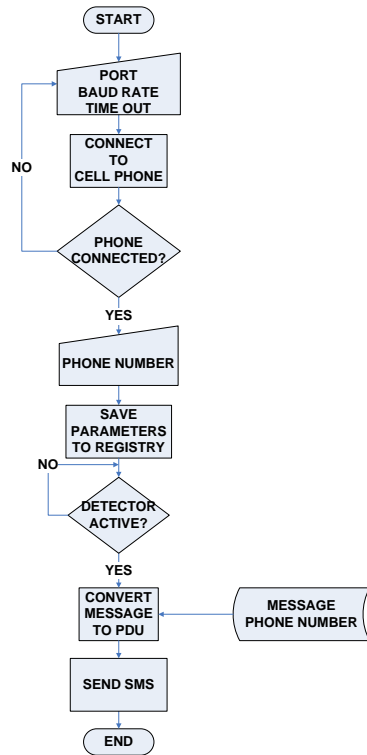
START

PORT
BAUD RATE
TIME OUT

CONNECT
TO
CELL PHONE

NO

PHONE
CONNECTED?

YES

PHONE NUMBER

SAVE
PARAMETERS
TO REGISTRY

NO

DETECTOR
ACTIVE?

YES

CONVERT
MESSAGE
TO PDU

MESSAGE
PHONE NUMBER

SEND SMS

END